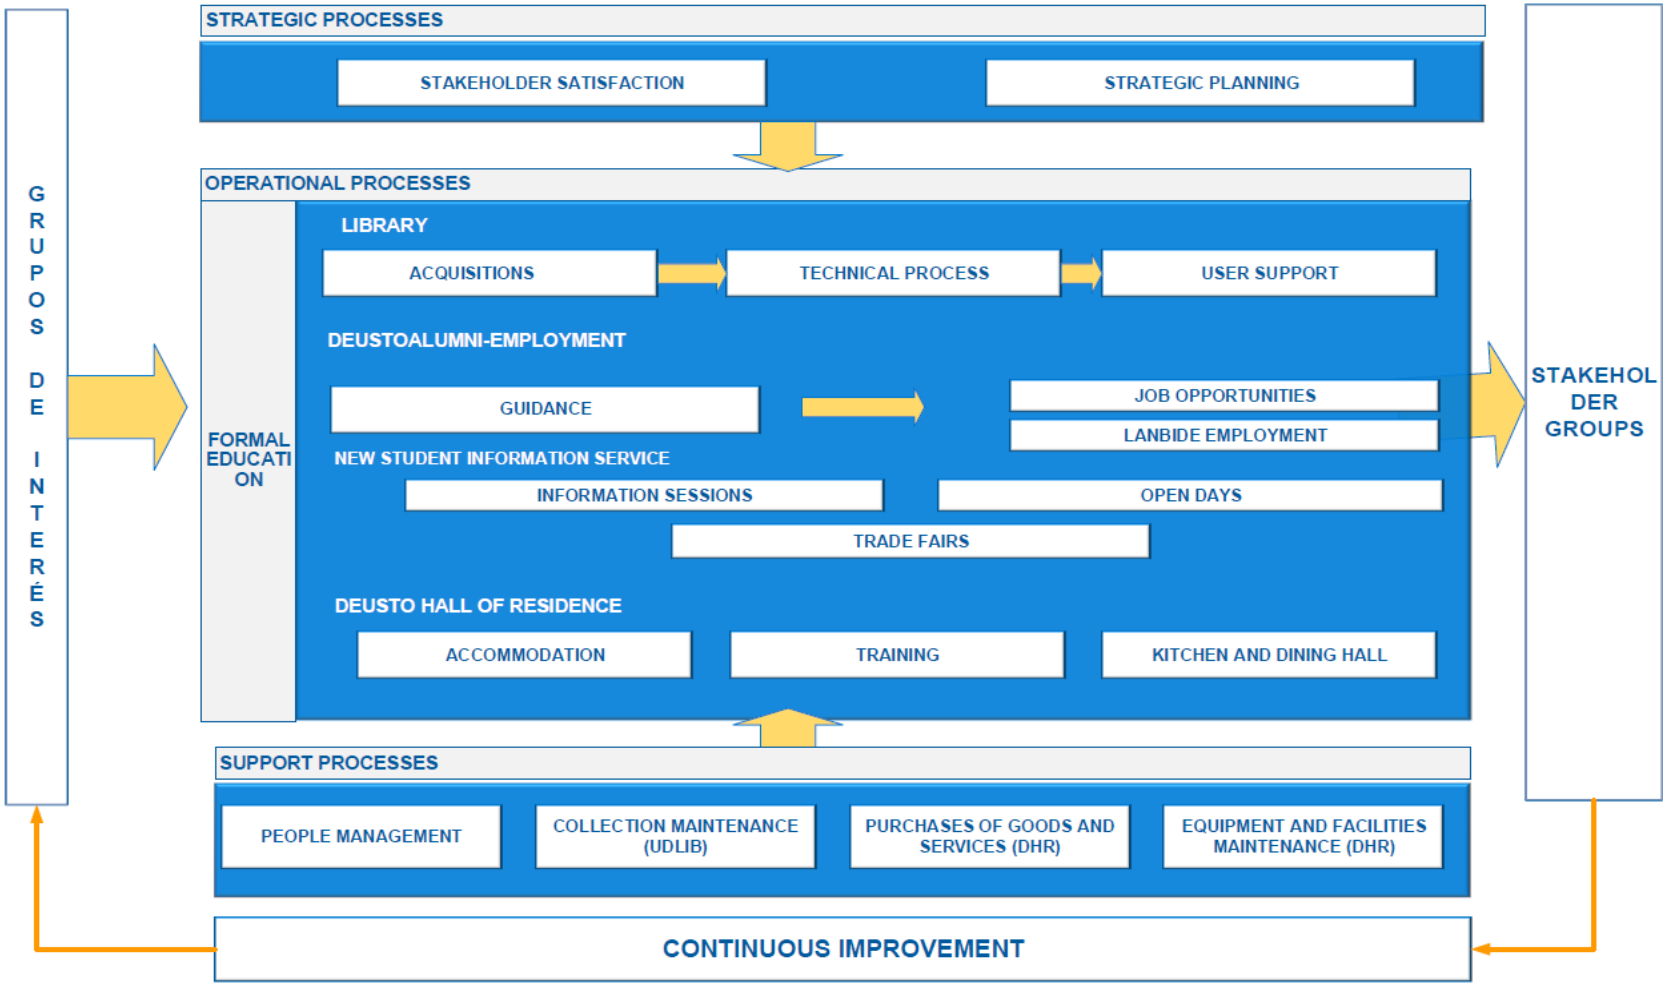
GRUPOS DE INTERÉS

STRATEGIC PROCESSES

STAKEHOLDER SATISFACTION

STRATEGIC PLANNING

OPERATIONAL PROCESSES

FORMAL EDUCATION

LIBRARY

ACQUISITIONS

TECHNICAL PROCESS

USER SUPPORT

DEUSTOALUMNI-EMPLOYMENT

GUIDANCE

JOB OPPORTUNITIES

LANBIDE EMPLOYMENT

NEW STUDENT INFORMATION SERVICE

INFORMATION SESSIONS

OPEN DAYS

TRADE FAIRS

DEUSTO HALL OF RESIDENCE

ACCOMMODATION

TRAINING

KITCHEN AND DINING HALL

STAKEHOLDER GROUPS

SUPPORT PROCESSES

PEOPLE MANAGEMENT

COLLECTION MAINTENANCE (UDLIB)

PURCHASES OF GOODS AND SERVICES (DHR)

EQUIPMENT AND FACILITIES MAINTENANCE (DHR)

CONTINUOUS IMPROVEMENT